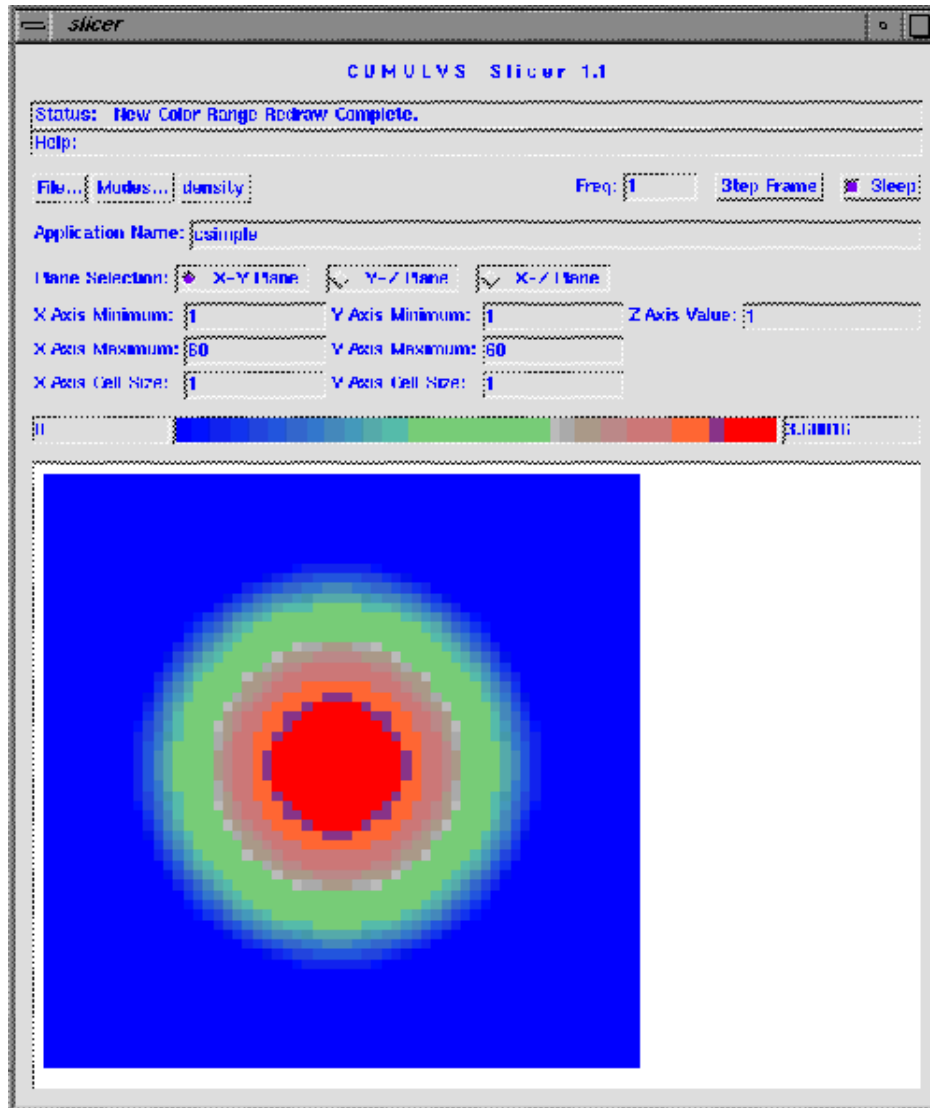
slicer

CUMULVS Slicer 1.1

Status: New Color Range Redraw Complete.
Help:

File... Modes... density

Freq: 1 Step Frame Sleep

Application Name: csimple

Plane Selection: X-Y Plane Y-Z Plane X-Z Plane

X Axis Minimum: 1 Y Axis Minimum: 1 Z Axis Value: 1
X Axis Maximum: 60 Y Axis Maximum: 60
X Axis Cell Size: 1 Y Axis Cell Size: 1

0 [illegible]